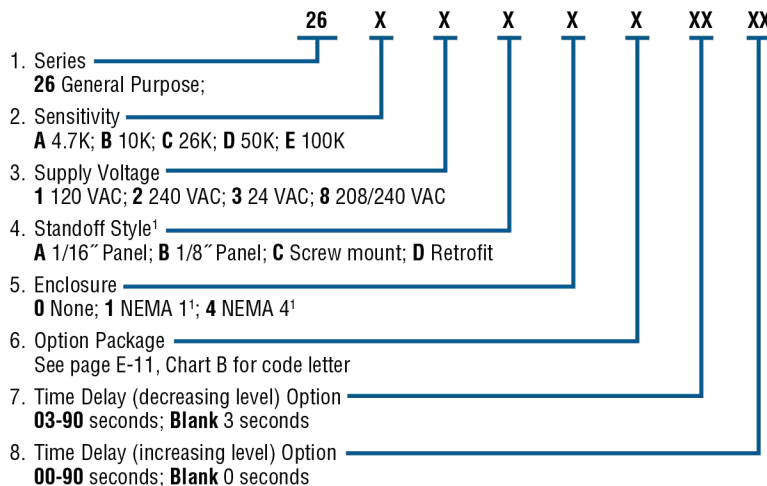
26 X X X X X XX XX

1. Series
**26** General Purpose;

2. Sensitivity
**A** 4.7K; **B** 10K; **C** 26K; **D** 50K; **E** 100K

3. Supply Voltage
**1** 120 VAC; **2** 240 VAC; **3** 24 VAC; **8** 208/240 VAC

4. Standoff Style$^1$
**A** 1/16″ Panel; **B** 1/8″ Panel; **C** Screw mount; **D** Retrofit

5. Enclosure
**0** None; **1** NEMA 1$^1$; **4** NEMA 4$^1$

6. Option Package
See page E-11, Chart B for code letter

7. Time Delay (decreasing level) Option
**03-90** seconds; **Blank** 3 seconds

8. Time Delay (increasing level) Option
**00-90** seconds; **Blank** 0 seconds